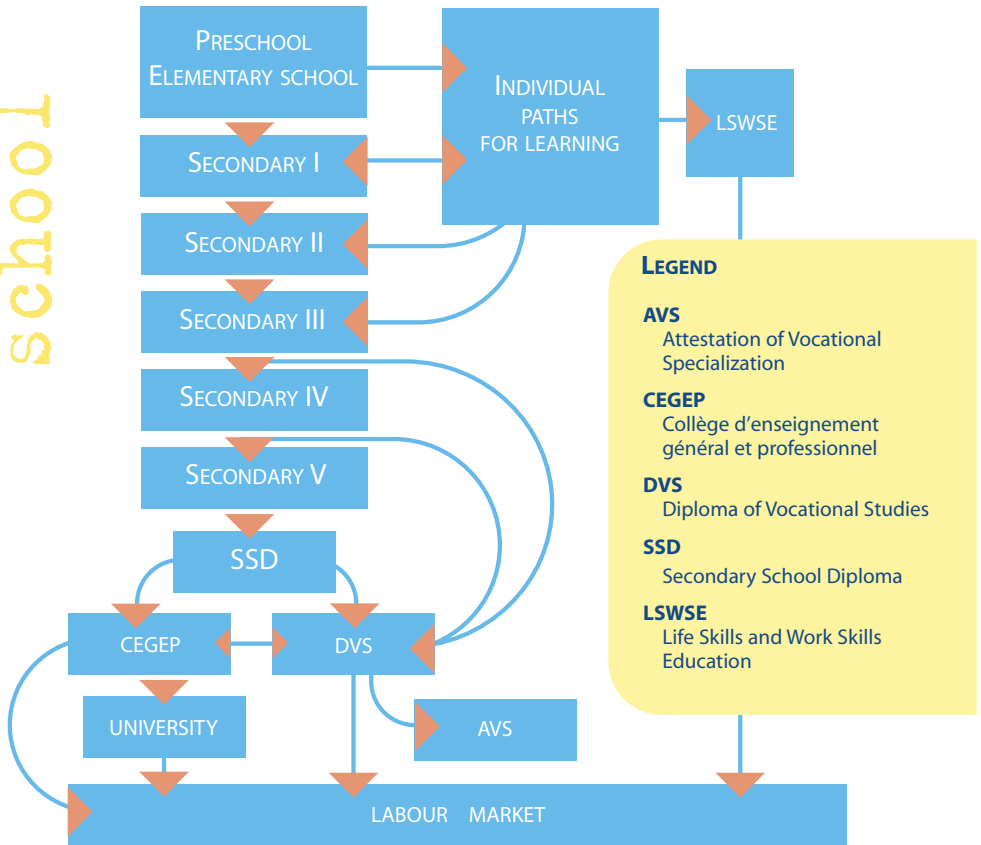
school

PRESCHOOL
ELEMENTARY SCHOOL

INDIVIDUAL PATHS FOR LEARNING

LSWSE

SECONDARY I

SECONDARY II

SECONDARY III

SECONDARY IV

SECONDARY V

SSD

CEGEP

DVS

UNIVERSITY

AVS

LABOUR MARKET

LEGEND

AVS
Attestation of Vocational Specialization

CEGEP
Collège d'enseignement général et professionnel

DVS
Diploma of Vocational Studies

SSD
Secondary School Diploma

LSWSE
Life Skills and Work Skills Education